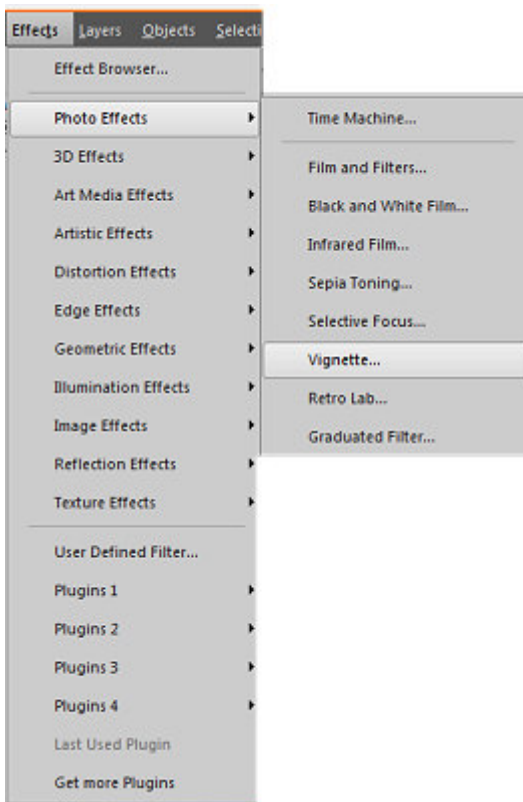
Effects Layers Objects Selecti

Effect Browser...

Photo Effects

3D Effects

Art Media Effects

Artistic Effects

Distortion Effects

Edge Effects

Geometric Effects

Illumination Effects

Image Effects

Reflection Effects

Texture Effects

User Defined Filter...

Plugins 1

Plugins 2

Plugins 3

Plugins 4

Last Used Plugin

Get more Plugins

Time Machine...

Film and Filters...

Black and White Film...

Infrared Film...

Sepia Toning...

Selective Focus...

Vignette...

Retro Lab...

Graduated Filter...